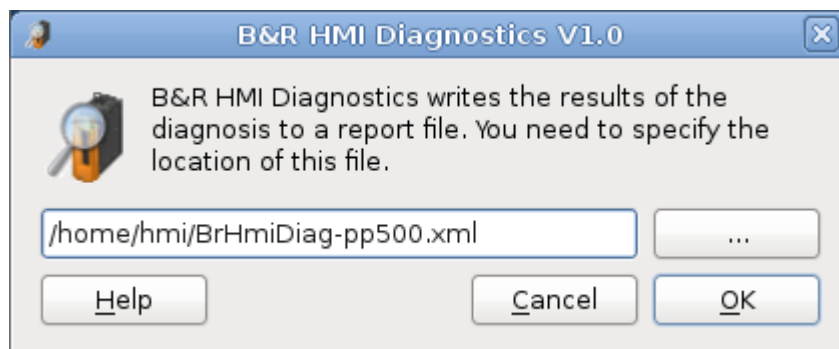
B&R HMI Diagnostics V1.0

B&R HMI Diagnostics writes the results of the diagnosis to a report file. You need to specify the location of this file.

/home/hmi/BrHmiDiag-pp500.xml

...

Help

Cancel

OK